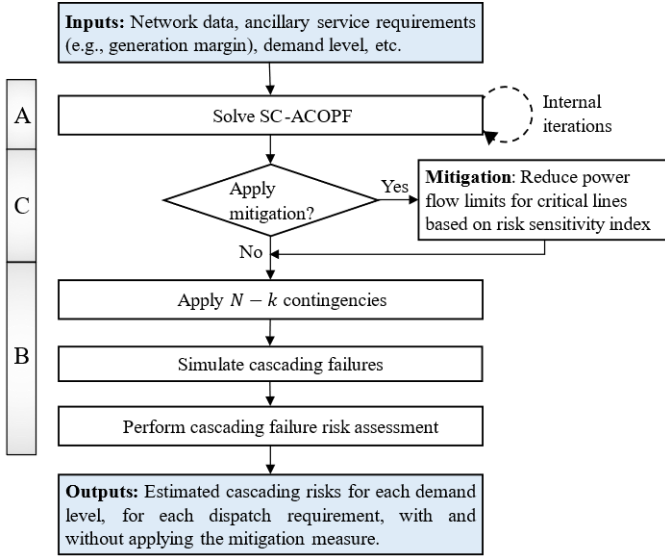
**Inputs:** Network data, ancillary service requirements (e.g., generation margin), demand level, etc.

A

Solve SC-ACOPF

Internal iterations

C

Apply mitigation?

Yes

**Mitigation**: Reduce power flow limits for critical lines based on risk sensitivity index

No

Apply $N-k$ contingencies

B

Simulate cascading failures

Perform cascading failure risk assessment

**Outputs:** Estimated cascading risks for each demand level, for each dispatch requirement, with and without applying the mitigation measure.